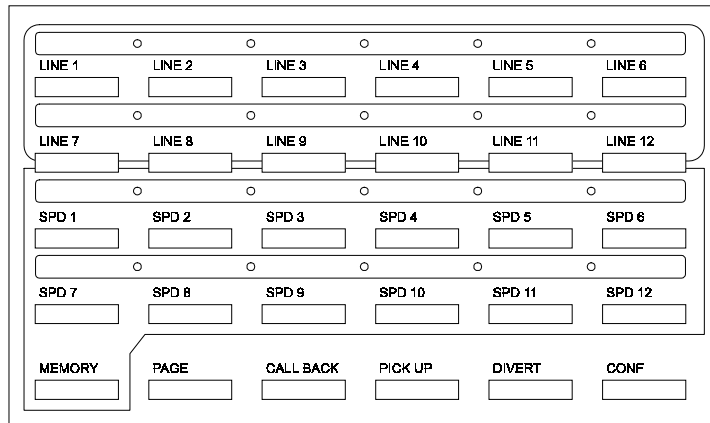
LINE 1 LINE 2 LINE 3 LINE 4 LINE 5 LINE 6

LINE 7 LINE 8 LINE 9 LINE 10 LINE 11 LINE 12

SPD 1 SPD 2 SPD 3 SPD 4 SPD 5 SPD 6

SPD 7 SPD 8 SPD 9 SPD 10 SPD 11 SPD 12

MEMORY PAGE CALL BACK PICK UP DIVERT CONF